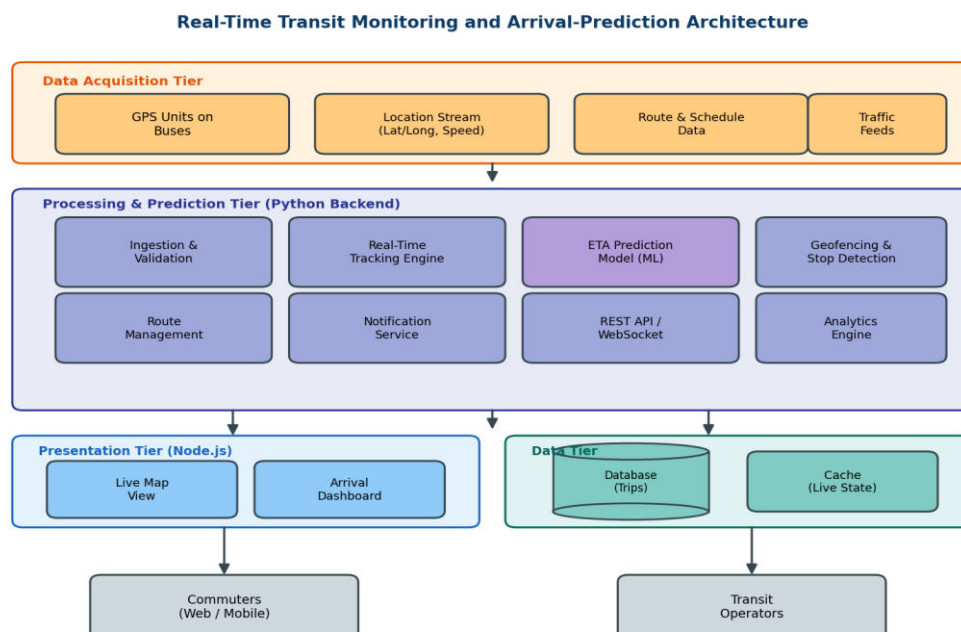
Real-Time Transit Monitoring and Arrival-Prediction Architecture

Data Acquisition Tier

GPS Units on Buses

Location Stream (Lat/Long, Speed)

Route & Schedule Data

Traffic Feeds

Processing & Prediction Tier (Python Backend)

Ingestion & Validation

Real-Time Tracking Engine

ETA Prediction Model (ML)

Geofencing & Stop Detection

Route Management

Notification Service

REST API / WebSocket

Analytics Engine

Presentation Tier (Node.js)

Live Map View

Arrival Dashboard

Data Tier

Database (Trips)

Cache (Live State)

Commuters (Web / Mobile)

Transit Operators